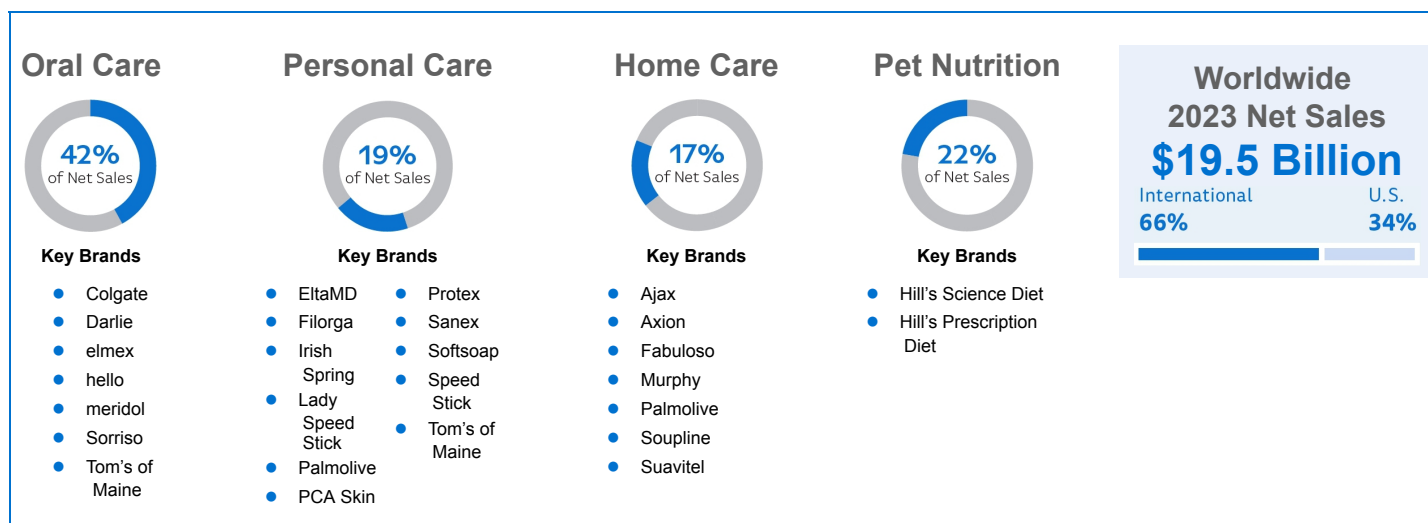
Oral Care

42%
of Net Sales

Key Brands

- Colgate
- Darlie
- elmex
- hello
- meridol
- Sorriso
- Tom's of Maine

Personal Care

19%
of Net Sales

Key Brands

- EltaMD
- Filorga
- Irish Spring
- Lady Speed Stick
- Palmolive
- PCA Skin

- Protex
- Sanex
- Softsoap
- Speed Stick
- Tom's of Maine

Home Care

17%
of Net Sales

Key Brands

- Ajax
- Axion
- Fabuloso
- Murphy
- Palmolive
- Soupline
- Suavitel

Pet Nutrition

22%
of Net Sales

Key Brands

- Hill's Science Diet
- Hill's Prescription Diet

Worldwide 2023 Net Sales
$19.5 Billion
International
66%
U.S.
34%